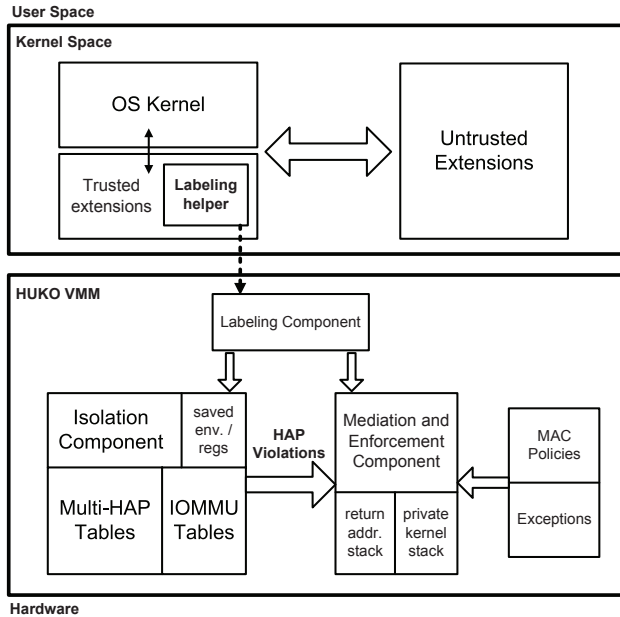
User Space

Kernel Space

OS Kernel

Trusted extensions

Labeling helper

Untrusted Extensions

HUKO VMM

Labeling Component

Isolation Component

saved env. / regs

Multi-HAP Tables

IOMMU Tables

HAP Violations

Mediation and Enforcement Component

return addr. stack

private kernel stack

MAC Policies

Exceptions

Hardware